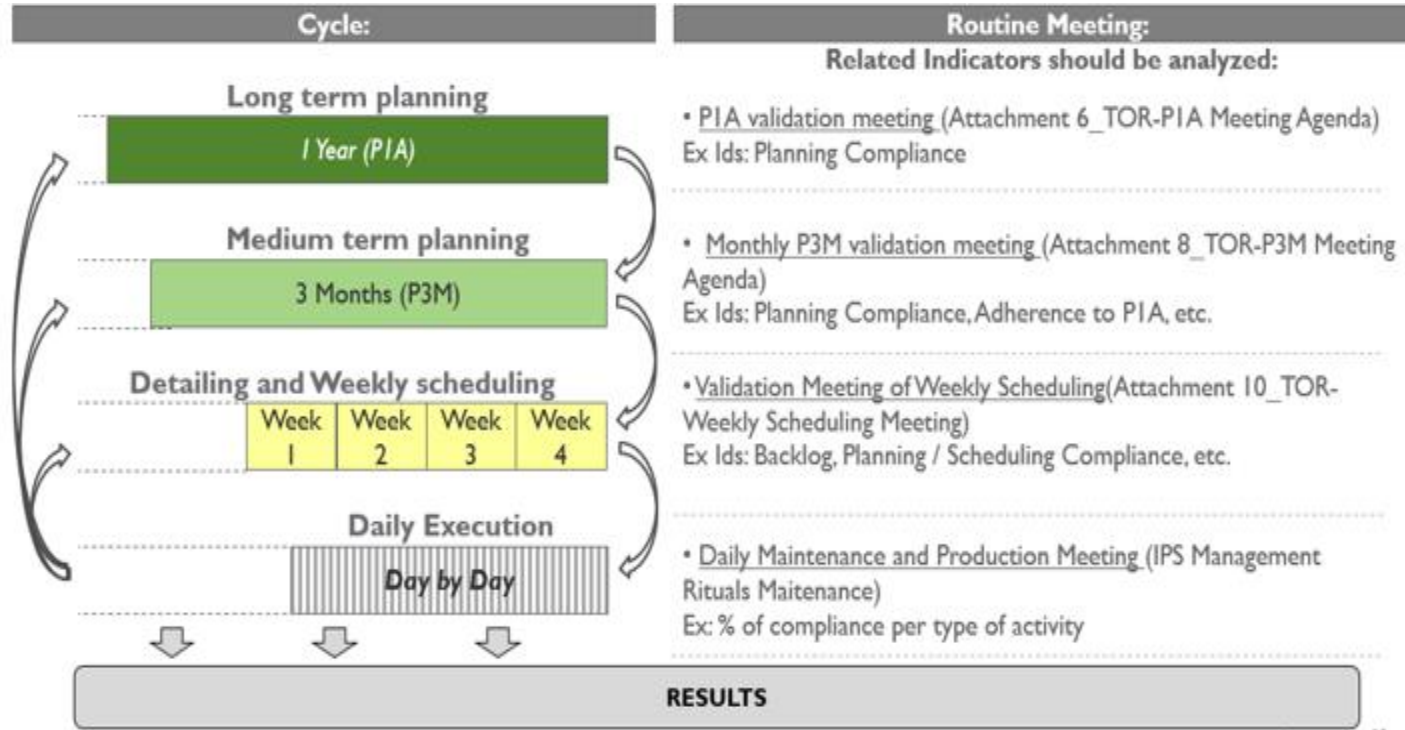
Cycle:

Long term planning

1 Year (P1A)

Medium term planning

3 Months (P3M)

Detailing and Weekly scheduling

| Week 1 | Week 2 | Week 3 | Week 4 |
|---|---|---|---|

Daily Execution

Day by Day

Routine Meeting:

Related Indicators should be analyzed:

• P1A validation meeting (Attachment 6_TOR-P1A Meeting Agenda)
Ex Ids: Planning Compliance

• Monthly P3M validation meeting (Attachment 8_TOR-P3M Meeting Agenda)
Ex Ids: Planning Compliance, Adherence to P1A, etc.

• Validation Meeting of Weekly Scheduling(Attachment 10_TOR-Weekly Scheduling Meeting)
Ex Ids: Backlog, Planning / Scheduling Compliance, etc.

• Daily Maintenance and Production Meeting (IPS Management Rituals Maitenance)
Ex: % of compliance per type of activity

RESULTS